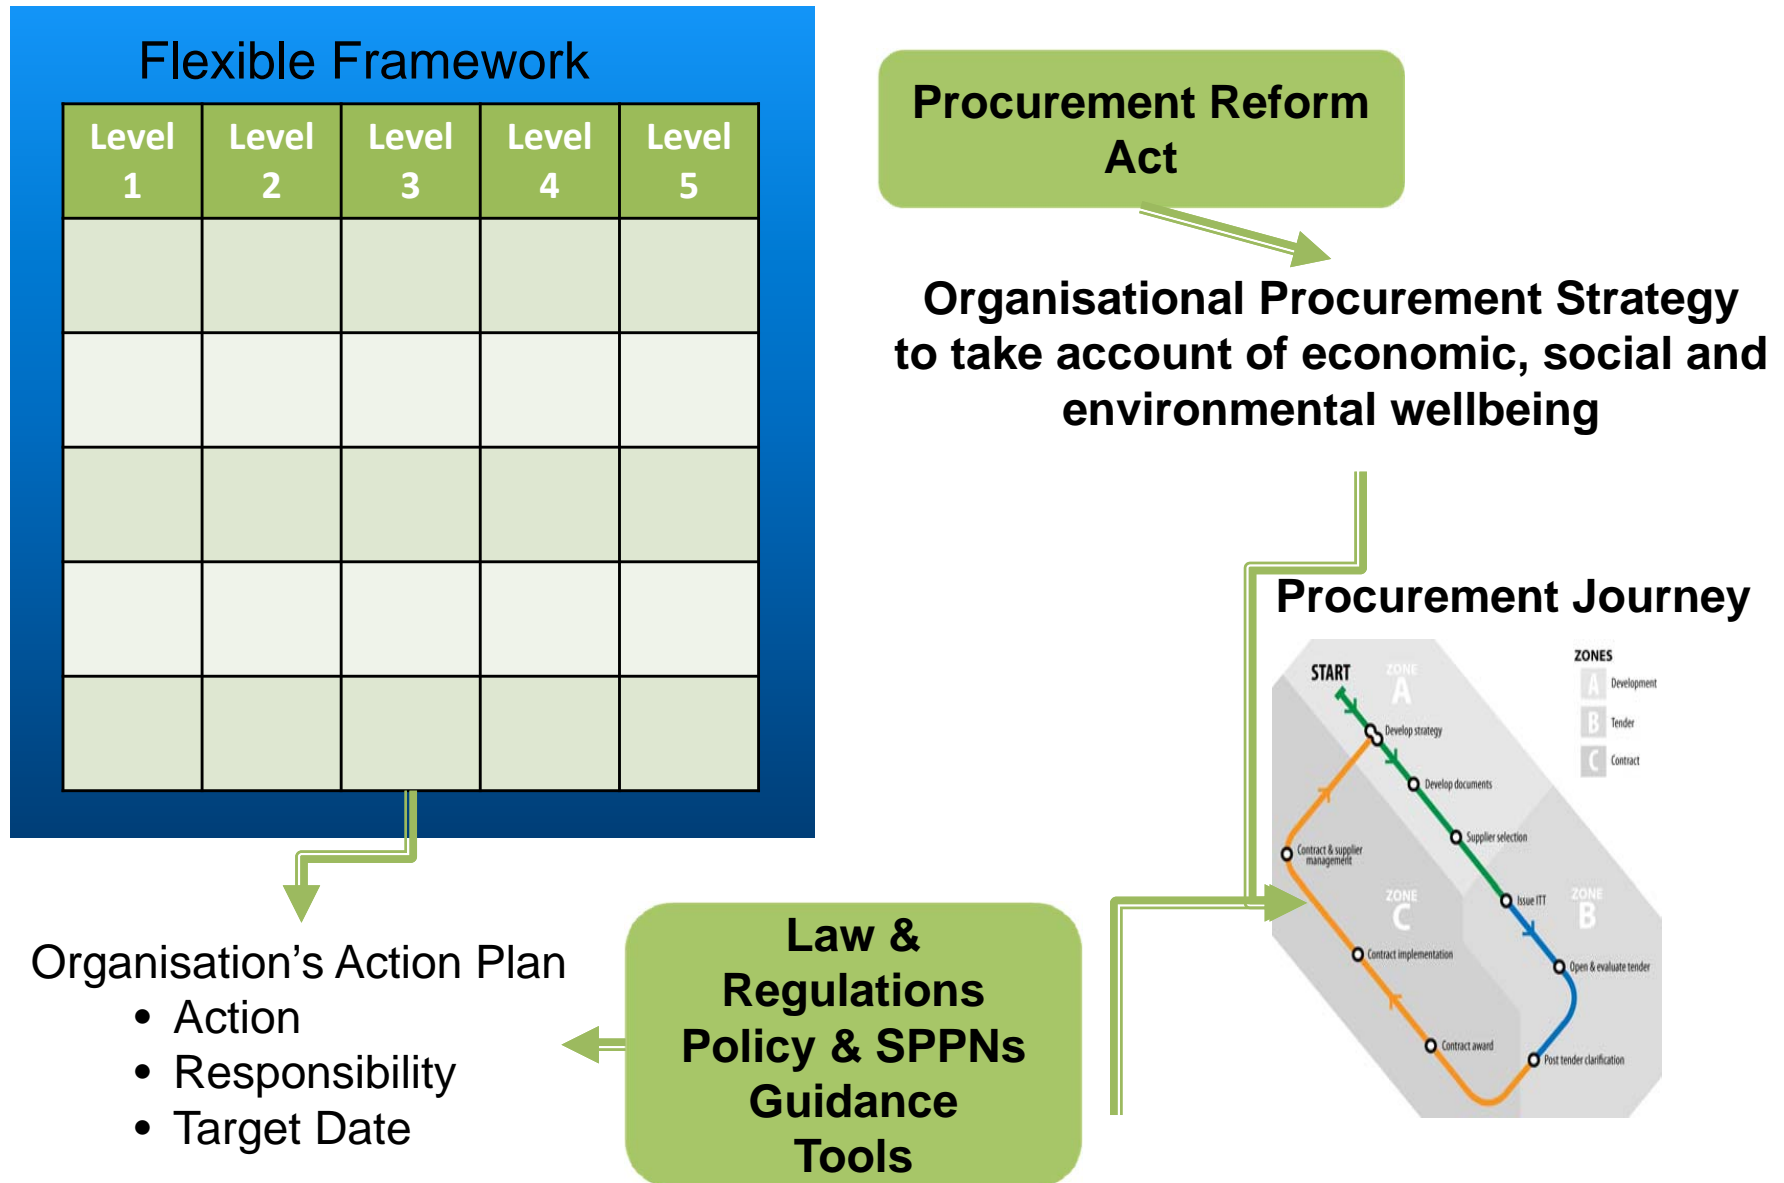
Flexible Framework

| Level 1 | Level 2 | Level 3 | Level 4 | Level 5 |
|---|---|---|---|---|
| | | | | |
| | | | | |
| | | | | |
| | | | | |
| | | | | |

Procurement Reform Act

Organisational Procurement Strategy to take account of economic, social and environmental wellbeing

Procurement Journey

START
ZONE A
Develop strategy
Develop documents
Supplier selection
Issue ITT
ZONE B
Open & evaluate tender
Post tender clarification
Contract award
Contract implementation
ZONE C
Contract & supplier management

ZONES
A Development
B Tender
C Contract

Organisation’s Action Plan
• Action
• Responsibility
• Target Date

Law & Regulations
Policy & SPPNs
Guidance
Tools